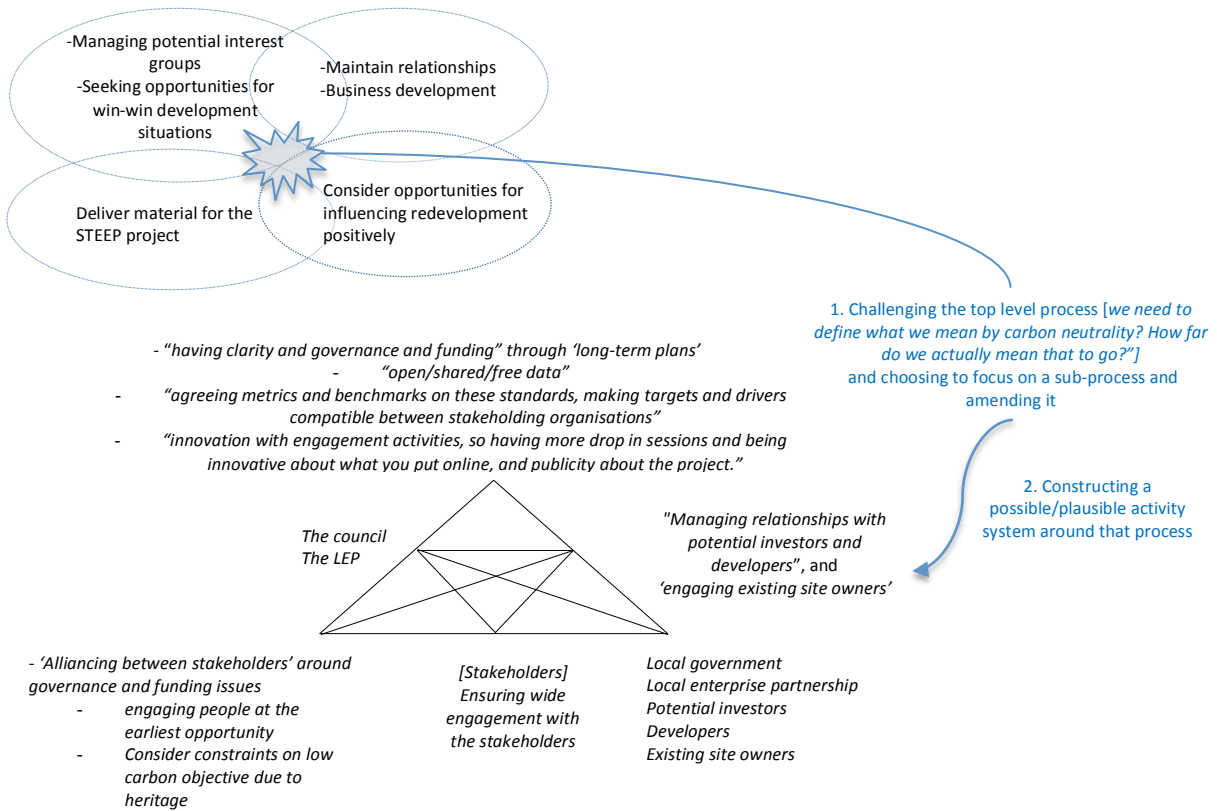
-Managing potential interest groups
-Seeking opportunities for win-win development situations

-Maintain relationships
-Business development

Deliver material for the STEEP project

Consider opportunities for influencing redevelopment positively

1. Challenging the top level process [*we need to define what we mean by carbon neutrality? How far do we actually mean that to go?"]* and choosing to focus on a sub-process and amending it

2. Constructing a possible/plausible activity system around that process

- "*having clarity and governance and funding*" through '*long-term plans*'
- "*open/shared/free data*"
- "*agreeing metrics and benchmarks on these standards, making targets and drivers compatible between stakeholding organisations*"
- "*innovation with engagement activities, so having more drop in sessions and being innovative about what you put online, and publicity about the project.*"

*The council*
*The LEP*

"*Managing relationships with potential investors and developers*", and '*engaging existing site owners*'

- '*Alliancing between stakeholders*' around governance and funding issues
- *engaging people at the earliest opportunity*
- *Consider constraints on low carbon objective due to heritage*

*[Stakeholders]*
*Ensuring wide engagement with the stakeholders*

*Local government*
*Local enterprise partnership*
*Potential investors*
*Developers*
*Existing site owners*